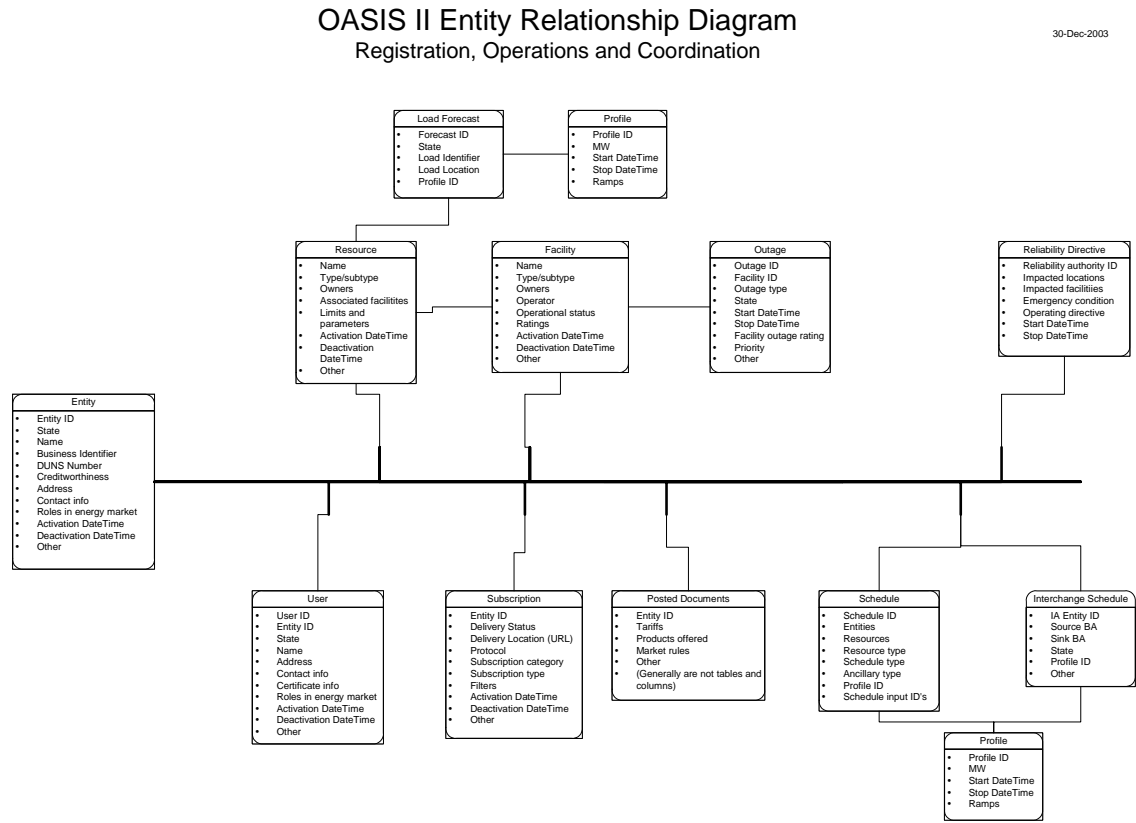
OASIS II Entity Relationship Diagram
Registration, Operations and Coordination

30-Dec-2003

Load Forecast
- Forecast ID
- State
- Load Identifier
- Load Location
- Profile ID

Profile
- Profile ID
- MW
- Start DateTime
- Stop DateTime
- Ramps

Resource
- Name
- Type/subtype
- Owners
- Associated facilitites
- Limits and parameters
- Activation DateTime
- Deactivation DateTime
- Other

Facility
- Name
- Type/subtype
- Owners
- Operator
- Operational status
- Ratings
- Activation DateTime
- Deactivation DateTime
- Other

Outage
- Outage ID
- Facility ID
- Outage type
- State
- Start DateTime
- Stop DateTime
- Facility outage rating
- Priority
- Other

Reliability Directive
- Reliability authority ID
- Impacted locations
- Impacted facilitiies
- Emergency condition
- Operating directive
- Start DateTime
- Stop DateTime

Entity
- Entity ID
- State
- Name
- Business Identifier
- DUNS Number
- Creditworthiness
- Address
- Contact info
- Roles in energy market
- Activation DateTime
- Deactivation DateTime
- Other

User
- User ID
- Entity ID
- State
- Name
- Address
- Contact info
- Certificate info
- Roles in energy market
- Activation DateTime
- Deactivation DateTime
- Other

Subscription
- Entity ID
- Delivery Status
- Delivery Location (URL)
- Protocol
- Subscription category
- Subscription type
- Filters
- Activation DateTime
- Deactivation DateTime
- Other

Posted Documents
- Entity ID
- Tariffs
- Products offered
- Market rules
- Other
- (Generally are not tables and columns)

Schedule
- Schedule ID
- Entities
- Resources
- Resource type
- Schedule type
- Ancillary type
- Profile ID
- Schedule input ID's

Interchange Schedule
- IA Entity ID
- Source BA
- Sink BA
- State
- Profile ID
- Other

Profile
- Profile ID
- MW
- Start DateTime
- Stop DateTime
- Ramps